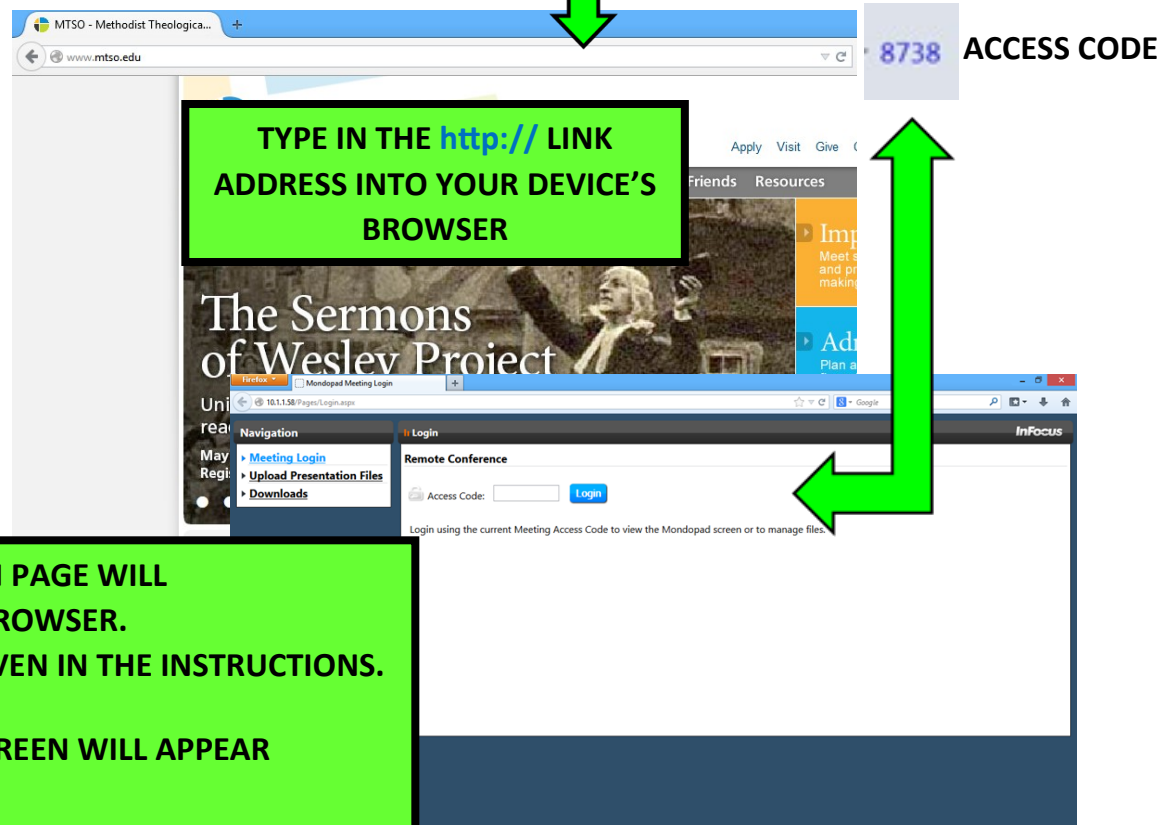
MTSO - Methodist Theologica...

www.mtso.edu

TYPE IN THE http:// LINK ADDRESS INTO YOUR DEVICE'S BROWSER

8738 ACCESS CODE

Apply Visit Give

Friends Resources

Imp
Meet
and pr
making

Adm
Plan a

The Sermons of Wesley Project

Uni
rea
May
Regi

Firefox
Mondopad Meeting Login
10.1.1.58/Pages/Login.aspx
Google

Navigation
Meeting Login
Upload Presentation Files
Downloads

Login
InFocus
Remote Conference
Access Code:
Login
Login using the current Meeting Access Code to view the Mondopad screen or to manage files.

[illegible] PAGE WILL
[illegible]ROWSER.
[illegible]VEN IN THE INSTRUCTIONS.

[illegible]REEN WILL APPEAR